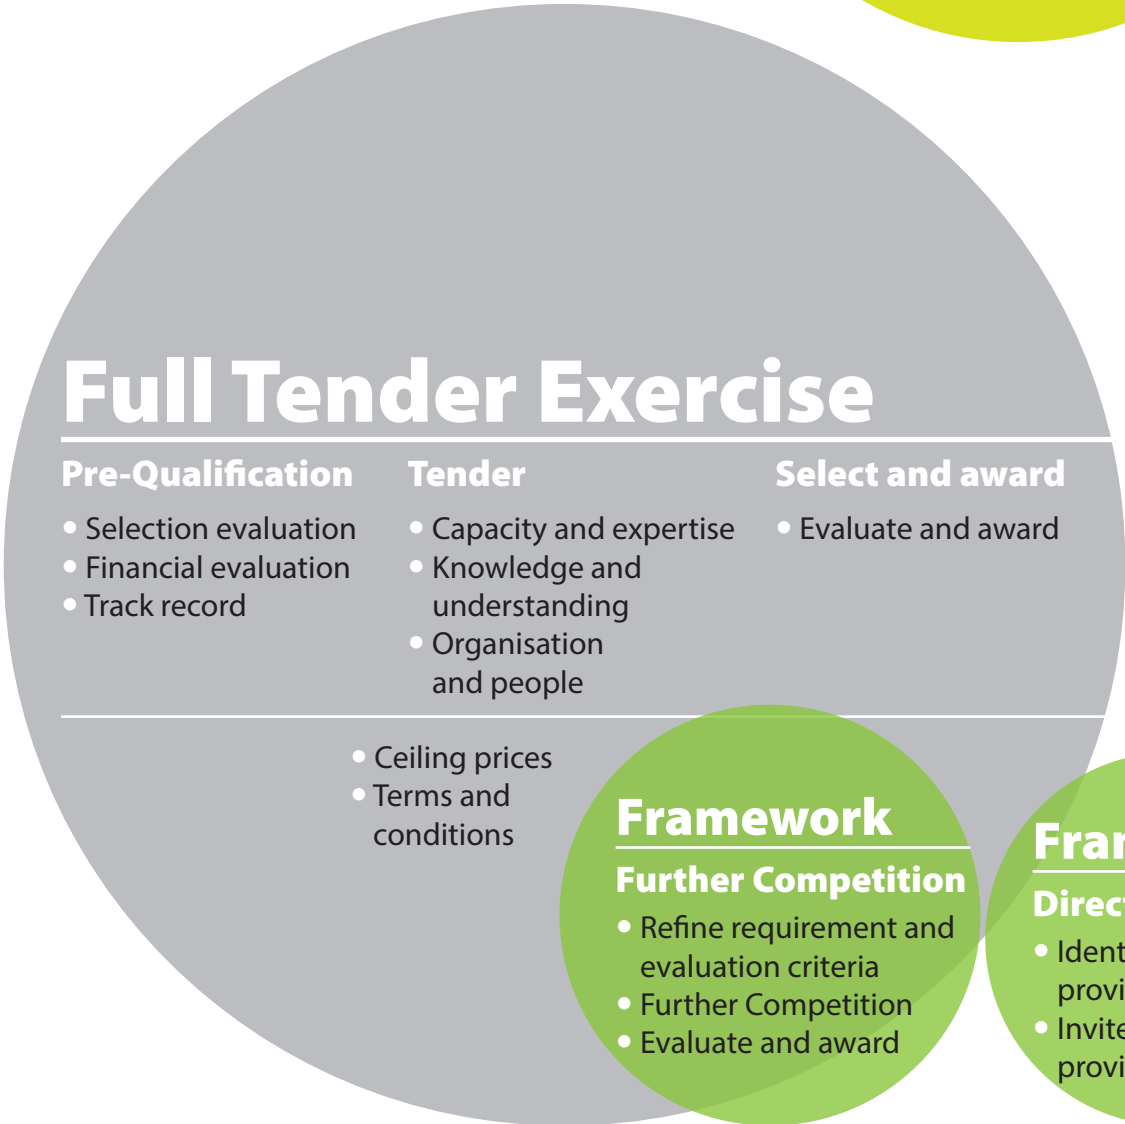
Full Tender Exercise

Pre-Qualification
• Selection evaluation
• Financial evaluation
• Track record

Tender
• Capacity and expertise
• Knowledge and understanding
• Organisation and people

Select and award
• Evaluate and award

• Ceiling prices
• Terms and conditions

Framework
Further Competition
• Refine requirement and evaluation criteria
• Further Competition
• Evaluate and award

Fra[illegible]
Direc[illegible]
• Ident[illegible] provi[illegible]
• Invite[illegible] provi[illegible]